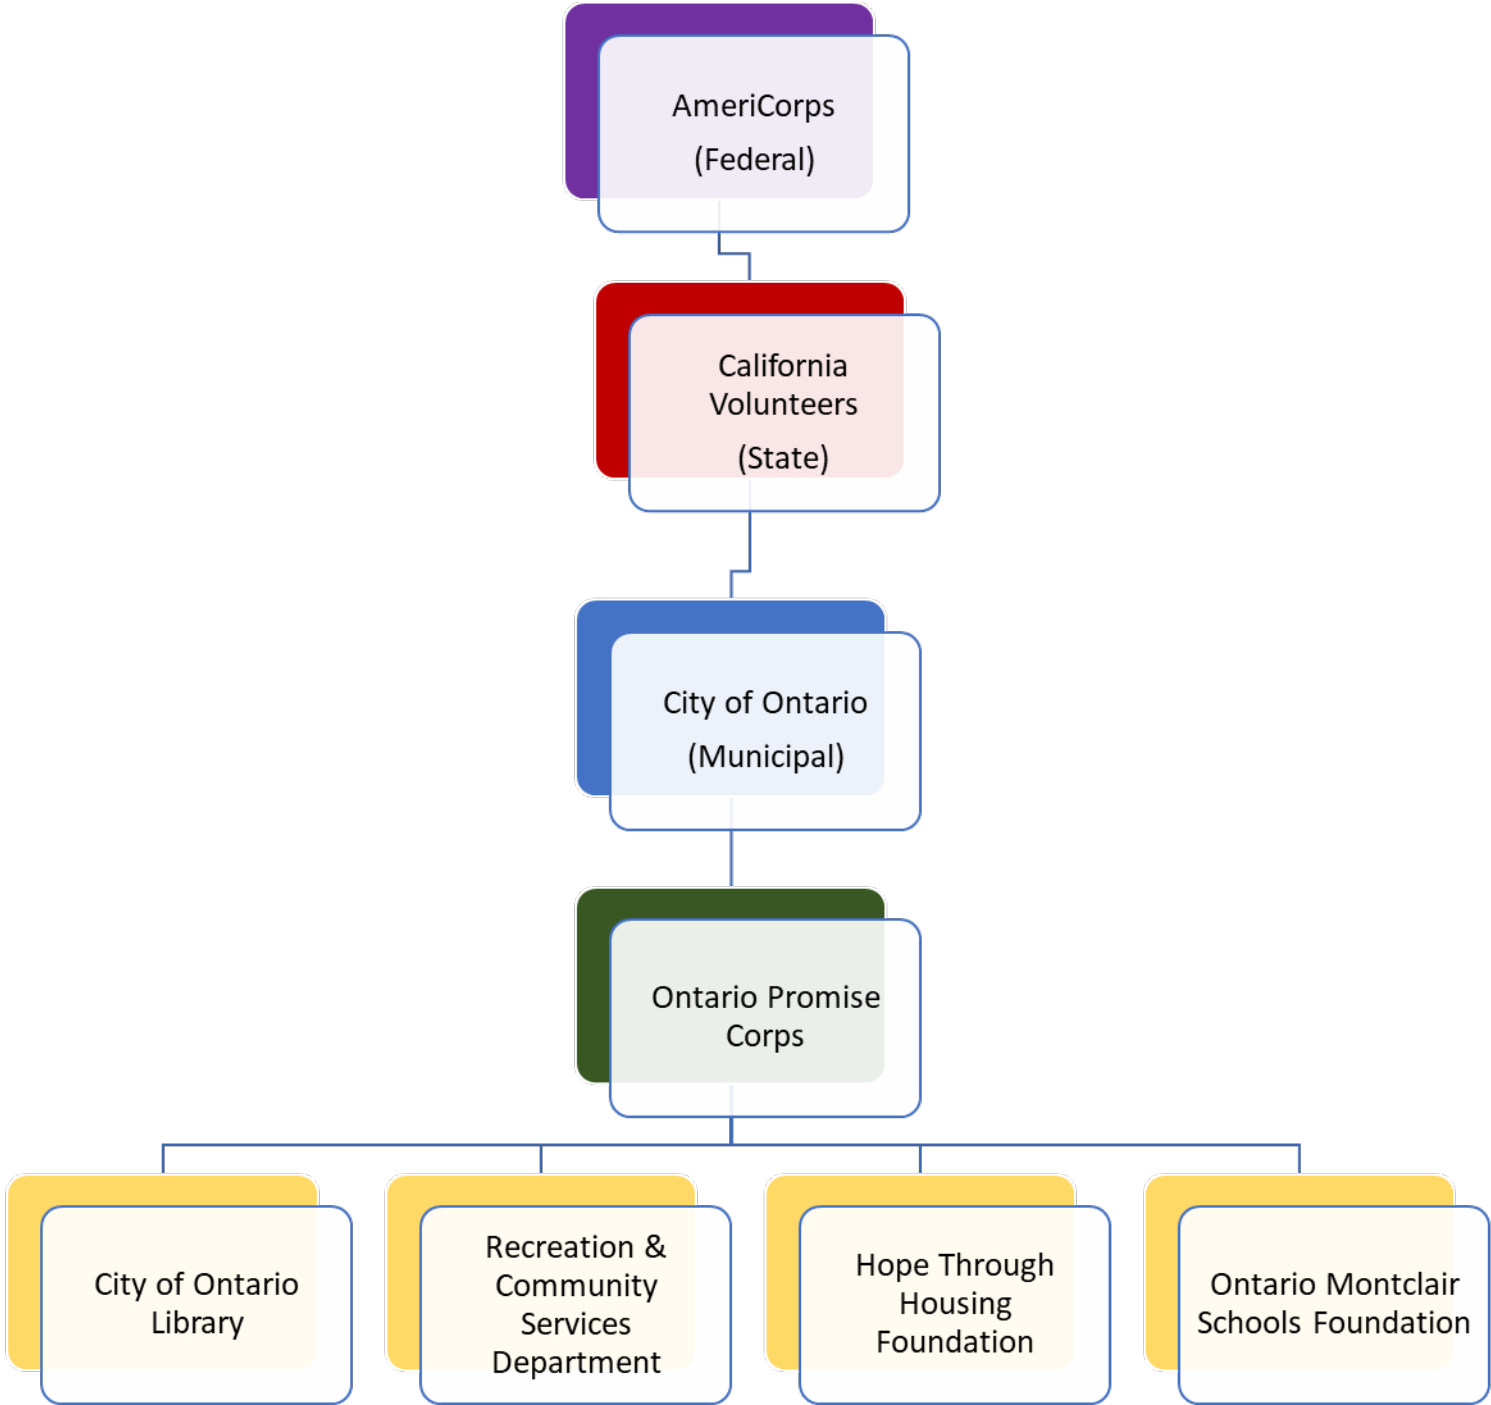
AmeriCorps
(Federal)

California Volunteers
(State)

City of Ontario
(Municipal)

Ontario Promise Corps

City of Ontario Library

Recreation & Community Services Department

Hope Through Housing Foundation

Ontario Montclair Schools Foundation